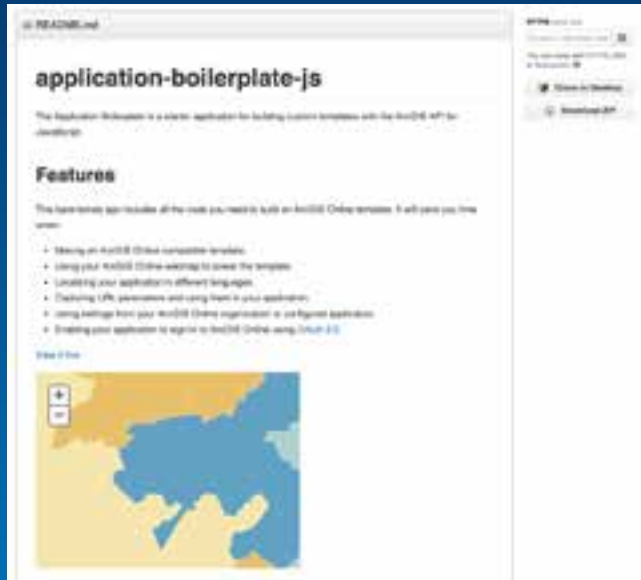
README.md

application-boilerplate-js

The Application Boilerplate is a starter application for building custom templates with the ArcGIS API for JavaScript.

Features

This bare-bones app includes all the code you need to build an ArcGIS Online template. It will save you time when:

- Making an ArcGIS Online compatible template.
- Using your ArcGIS Online webmap to power the template.
- Localizing your application in different languages.
- Capturing URL parameters and using them in your application.
- Using settings from your ArcGIS Online organization or configured application.
- Enabling your application to sign-in to ArcGIS Online using OAuth 2.0.

View it live

+
−

HTTPS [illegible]

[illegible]

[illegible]

Clone in Desktop

Download ZIP